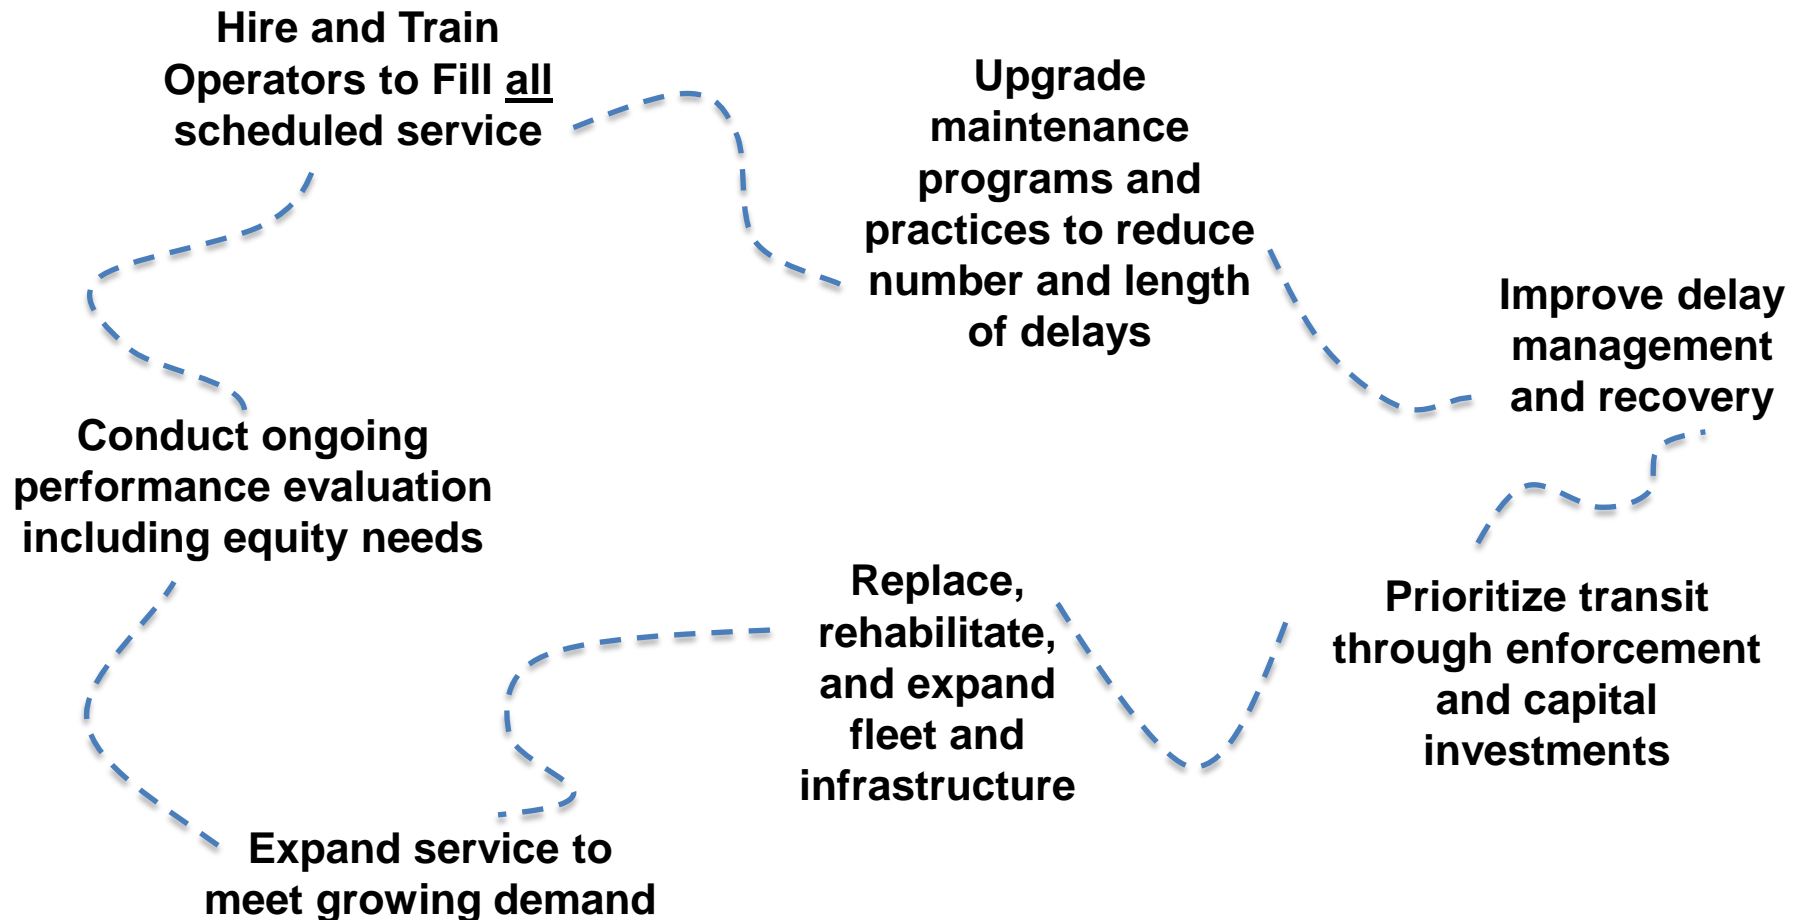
Hire and Train Operators to Fill all scheduled service

Upgrade maintenance programs and practices to reduce number and length of delays

Improve delay management and recovery

Prioritize transit through enforcement and capital investments

Replace, rehabilitate, and expand fleet and infrastructure

Expand service to meet growing demand

Conduct ongoing performance evaluation including equity needs